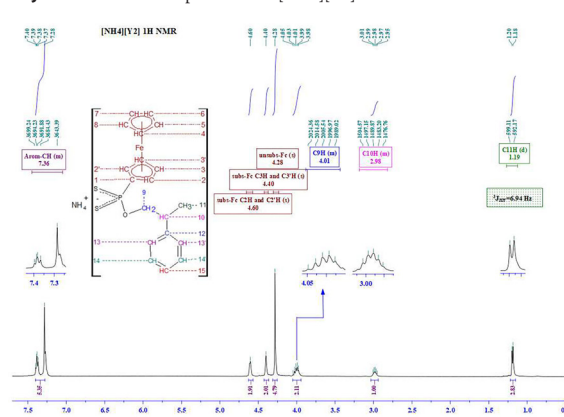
[NH4][Y2] 1H NMR

7.40
7.39
7.37
7.25

3699.23
3694.21
3692.18
3684.43
3643.39

Arom-CH (m)
7.36

4.60
4.40
4.28
4.05
4.03
4.01
3.98

2011.56
2015.41
2002.60
1996.57
1990.02

C9H (m)
4.01

unsubs-Fc (s)
4.28

subs-Fc C3H and C3'H (s)
4.40

subs-Fc C2H and C2'H (s)
4.60

3.01
2.99
2.97
2.95

1504.57
1495.87
1485.67
1476.76

C10H (m)
2.98

1.20
1.18

599.11
592.17

C11H (d)
1.19

$^3J_{HH}$=6.94 Hz

7, 8, Fe, 6, 5, 4, 3', 3, 2', 2, 1, 9, CH2, CH3, 10, 11, 12, 13, 14, 15
HC, CH, HC, CH, HC, CH, C, S, S, P, O, NH$_4^+$

7.4  7.3
4.05
3.00

5.37
1.91
2.01
4.79
2.11
1.00
2.83

7.5  7.0  6.5  6.0  5.5  5.0  4.5  4.0  3.5  3.0  2.5  2.0  1.5  1.0  0